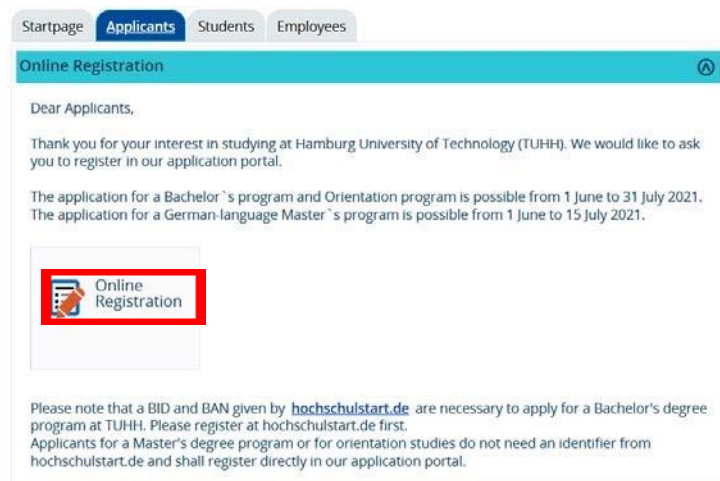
Startpage Applicants Students Employees

Online Registration

Dear Applicants,

Thank you for your interest in studying at Hamburg University of Technology (TUHH). We would like to ask you to register in our application portal.

The application for a Bachelor`s program and Orientation program is possible from 1 June to 31 July 2021. The application for a German-language Master`s program is possible from 1 June to 15 July 2021.

Online Registration

Please note that a BID and BAN given by hochschulstart.de are necessary to apply for a Bachelor's degree program at TUHH. Please register at hochschulstart.de first.
Applicants for a Master's degree program or for orientation studies do not need an identifier from hochschulstart.de and shall register directly in our application portal.